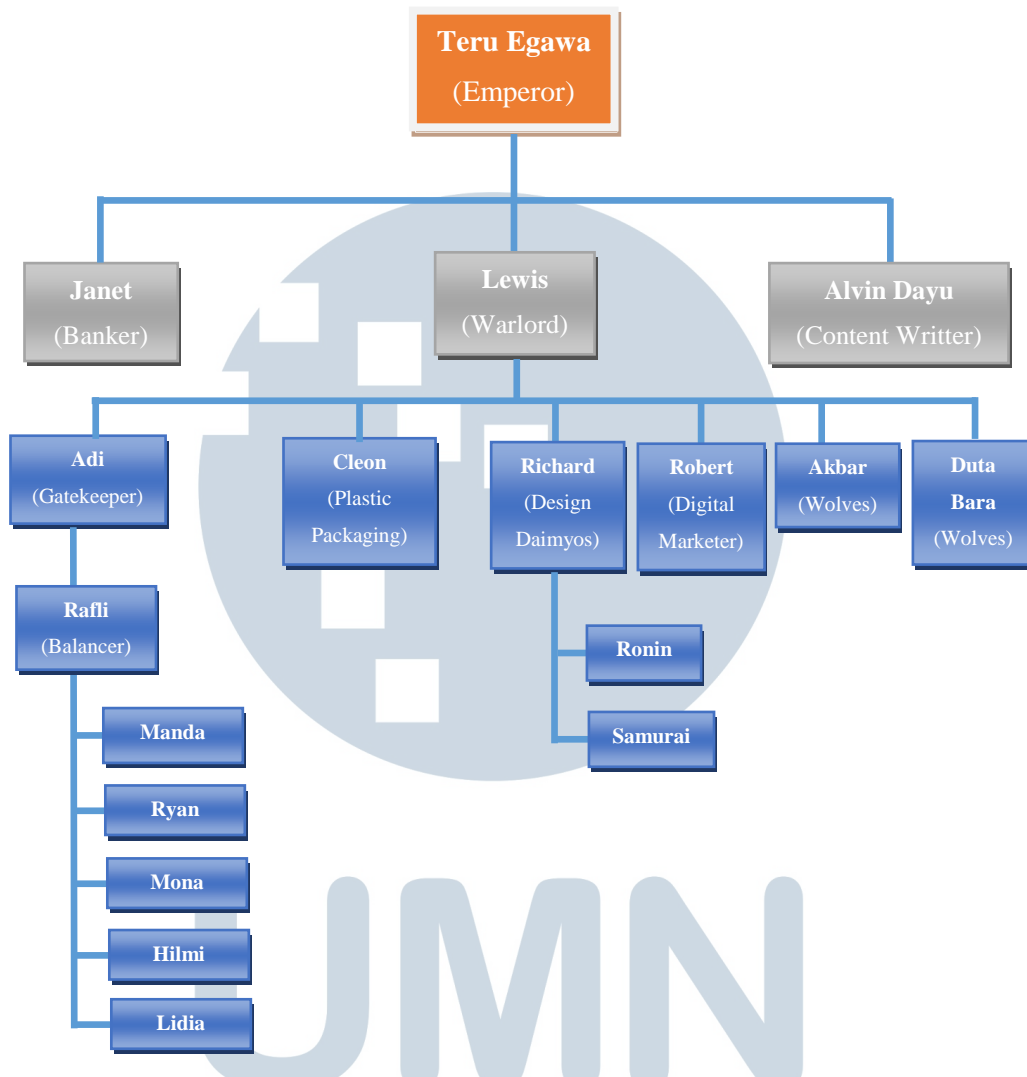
Teru Egawa
(Emperor)

Janet
(Banker)

Lewis
(Warlord)

Alvin Dayu
(Content Writter)

Adi
(Gatekeeper)

Cleon
(Plastic Packaging)

Richard
(Design Daimyos)

Robert
(Digital Marketer)

Akbar
(Wolves)

Duta Bara
(Wolves)

Rafli
(Balancer)

Ronin

Samurai

Manda

Ryan

Mona

Hilmi

Lidia

UMN